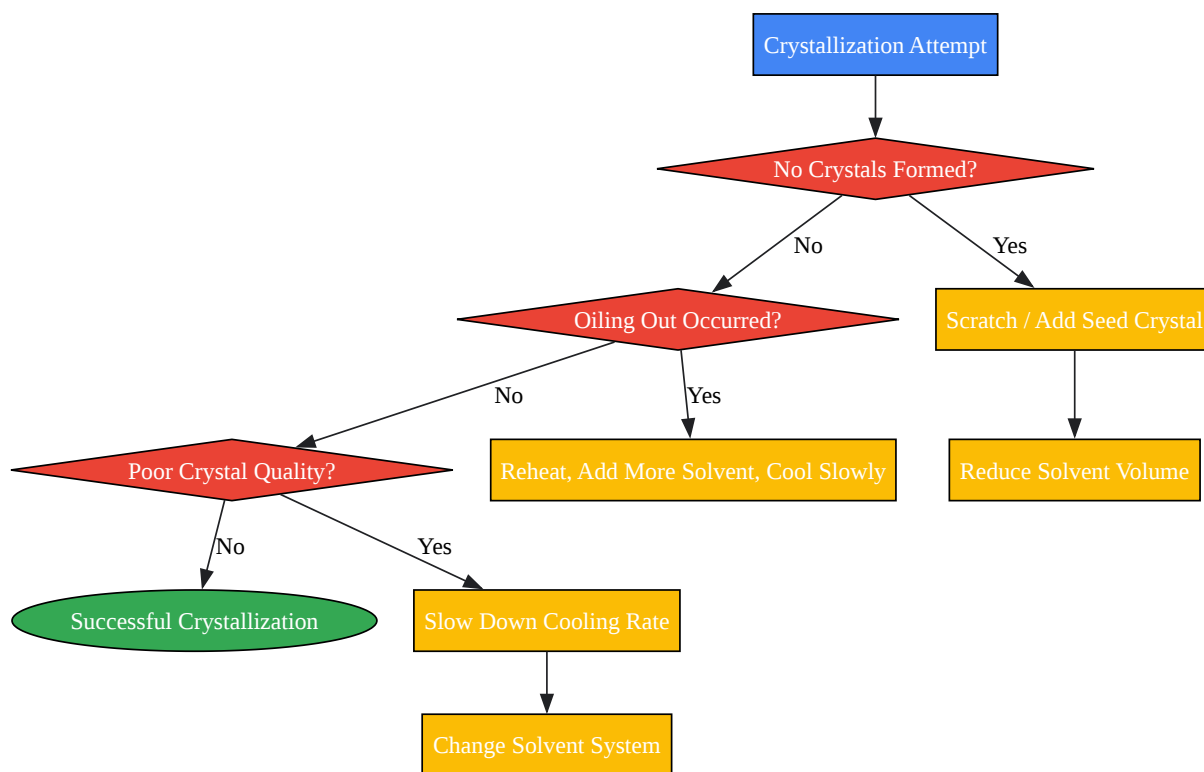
Crystallization Attempt

No Crystals Formed?

No

Yes

Oiling Out Occurred?

Scratch / Add Seed Crystal

No

Yes

Poor Crystal Quality?

Reheat, Add More Solvent, Cool Slowly

Reduce Solvent Volume

No

Yes

Successful Crystallization

Slow Down Cooling Rate

Change Solvent System